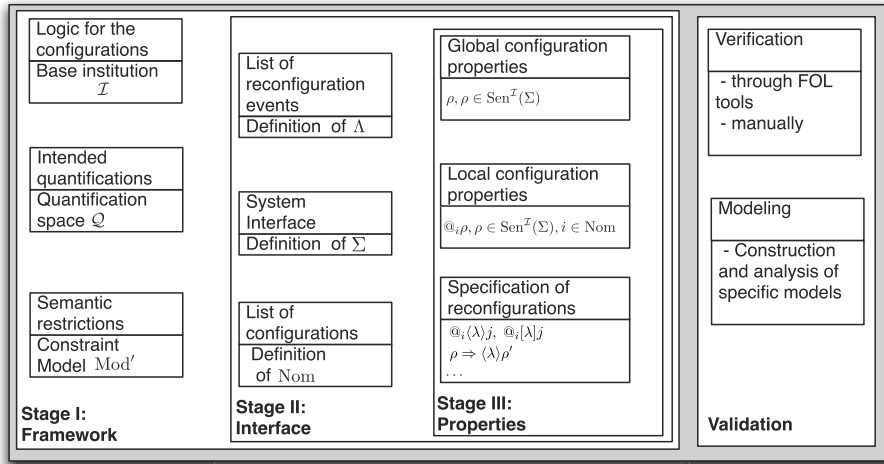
Logic for the configurations
Base institution
$\mathcal{I}$

Intended quantifications
Quantification space $\mathcal{Q}$

Semantic restrictions
Constraint Model $\mathrm{Mod}'$

Stage I: Framework

List of reconfiguration events
Definition of $\Lambda$

System Interface
Definition of $\Sigma$

List of configurations
Definition of $\mathrm{Nom}$

Stage II: Interface

Global configuration properties
$\rho, \rho \in \mathrm{Sen}^{\mathcal{I}}(\Sigma)$

Local configuration properties
$@_i\rho, \rho \in \mathrm{Sen}^{\mathcal{I}}(\Sigma), i \in \mathrm{Nom}$

Specification of reconfigurations
$@_i\langle\lambda\rangle j,\ @_i[\lambda]j$
$\rho \Rightarrow \langle\lambda\rangle\rho'$
$\dots$

Stage III: Properties

Verification
- through FOL tools
- manually

Modeling
- Construction and analysis of specific models

Validation